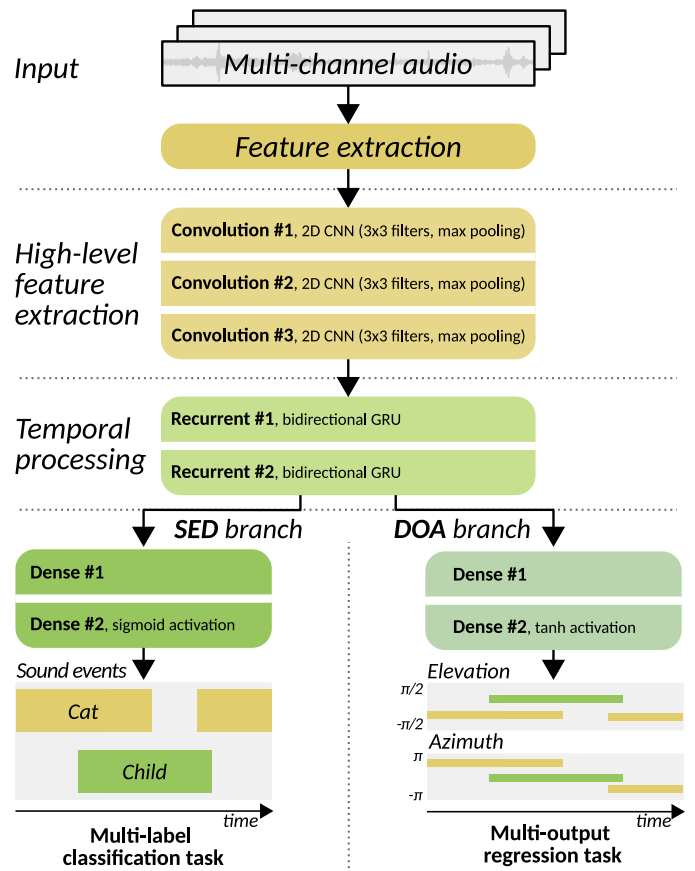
Input

Multi-channel audio

Feature extraction

High-level feature extraction

**Convolution #1**, 2D CNN (3x3 filters, max pooling)

**Convolution #2**, 2D CNN (3x3 filters, max pooling)

**Convolution #3**, 2D CNN (3x3 filters, max pooling)

Temporal processing

**Recurrent #1**, bidirectional GRU

**Recurrent #2**, bidirectional GRU

**SED** branch

**DOA** branch

**Dense #1**

**Dense #2**, sigmoid activation

Sound events

Cat

Child

time

**Multi-label classification task**

**Dense #1**

**Dense #2**, tanh activation

Elevation

$\pi/2$

$-\pi/2$

Azimuth

$\pi$

$-\pi$

time

**Multi-output regression task**